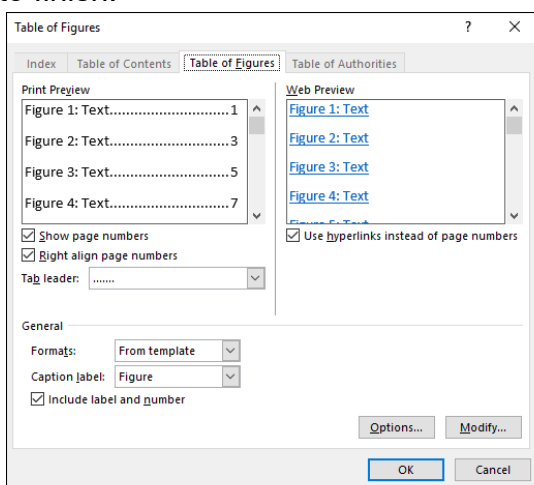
Table of Figures

?

X

Index

Table of Contents

Table of Figures

Table of Authorities

Print Preview

Figure 1: Text.............................1

Figure 2: Text.............................3

Figure 3: Text.............................5

Figure 4: Text.............................7

Show page numbers

Right align page numbers

Tab leader: .......

Web Preview

Figure 1: Text

Figure 2: Text

Figure 3: Text

Figure 4: Text

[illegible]

Use hyperlinks instead of page numbers

General

Formats: From template

Caption label: Figure

Include label and number

Options...

Modify...

OK

Cancel